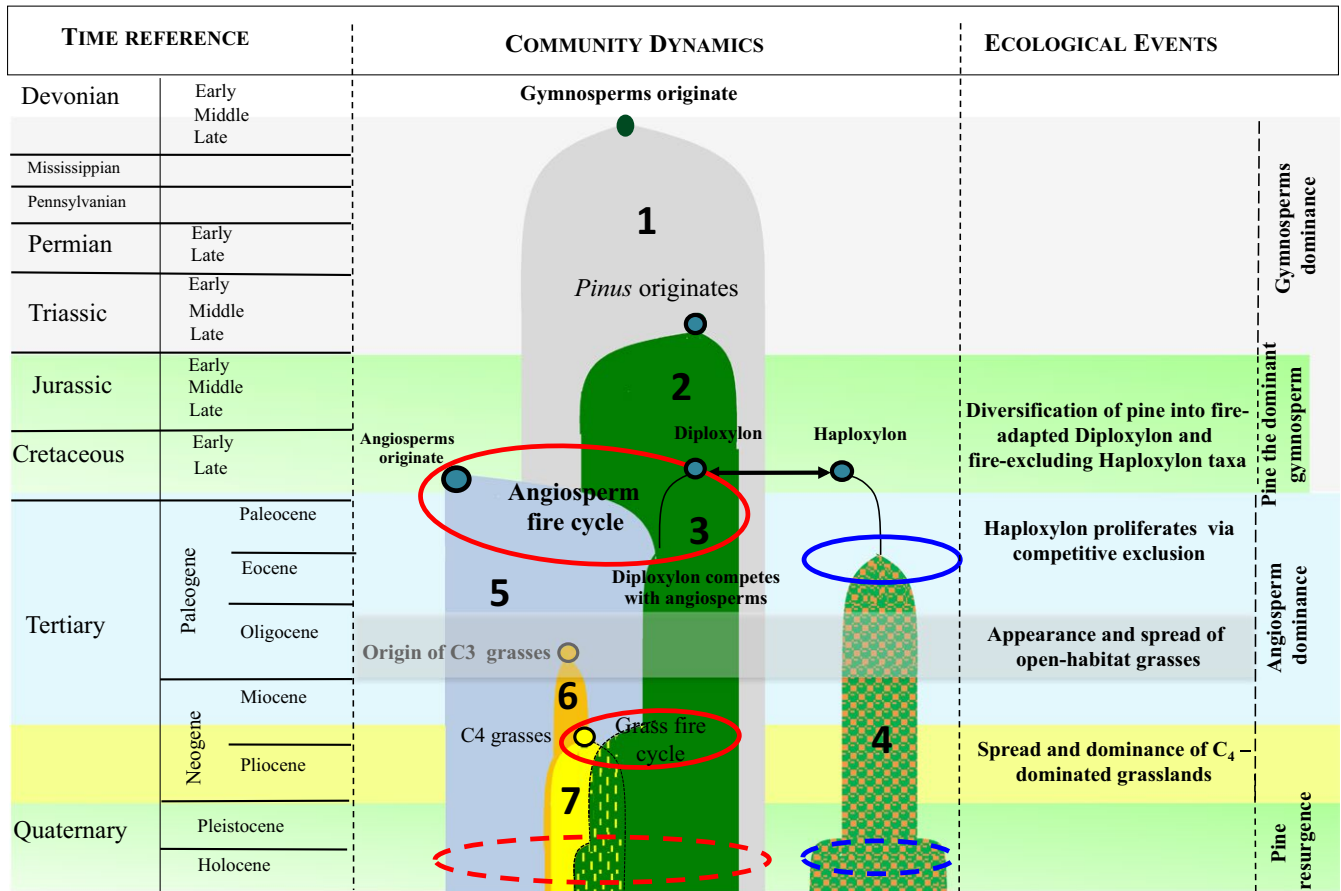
TIME REFERENCE

COMMUNITY DYNAMICS

ECOLOGICAL EVENTS

| | |
|---|---|
| Devonian | Early Middle Late |
| Mississippian | |
| Pennsylvanian | |
| Permian | Early Late |
| Triassic | Early Middle Late |
| Jurassic | Early Middle Late |
| Cretaceous | Early Late |
| Tertiary | Paleogene: Paleocene, Eocene, Oligocene; Neogene: Miocene, Pliocene |
| Quaternary | Pleistocene, Holocene |

Gymnosperms originate

1

Pinus originates

2

Angiosperms originate

Diploxylon

Haploxylon

Angiosperm fire cycle

3

Diploxylon competes with angiosperms

5

Origin of C3 grasses

6

C4 grasses

Grass fire cycle

4

7

Diversification of pine into fire-adapted Diploxylon and fire-excluding Haploxylon taxa

Haploxylon proliferates via competitive exclusion

Appearance and spread of open-habitat grasses

Spread and dominance of $C_4$ – dominated grasslands

Gymnosperms dominance

Pine the dominant gymnosperm

Angiosperm dominance

Pine resurgence